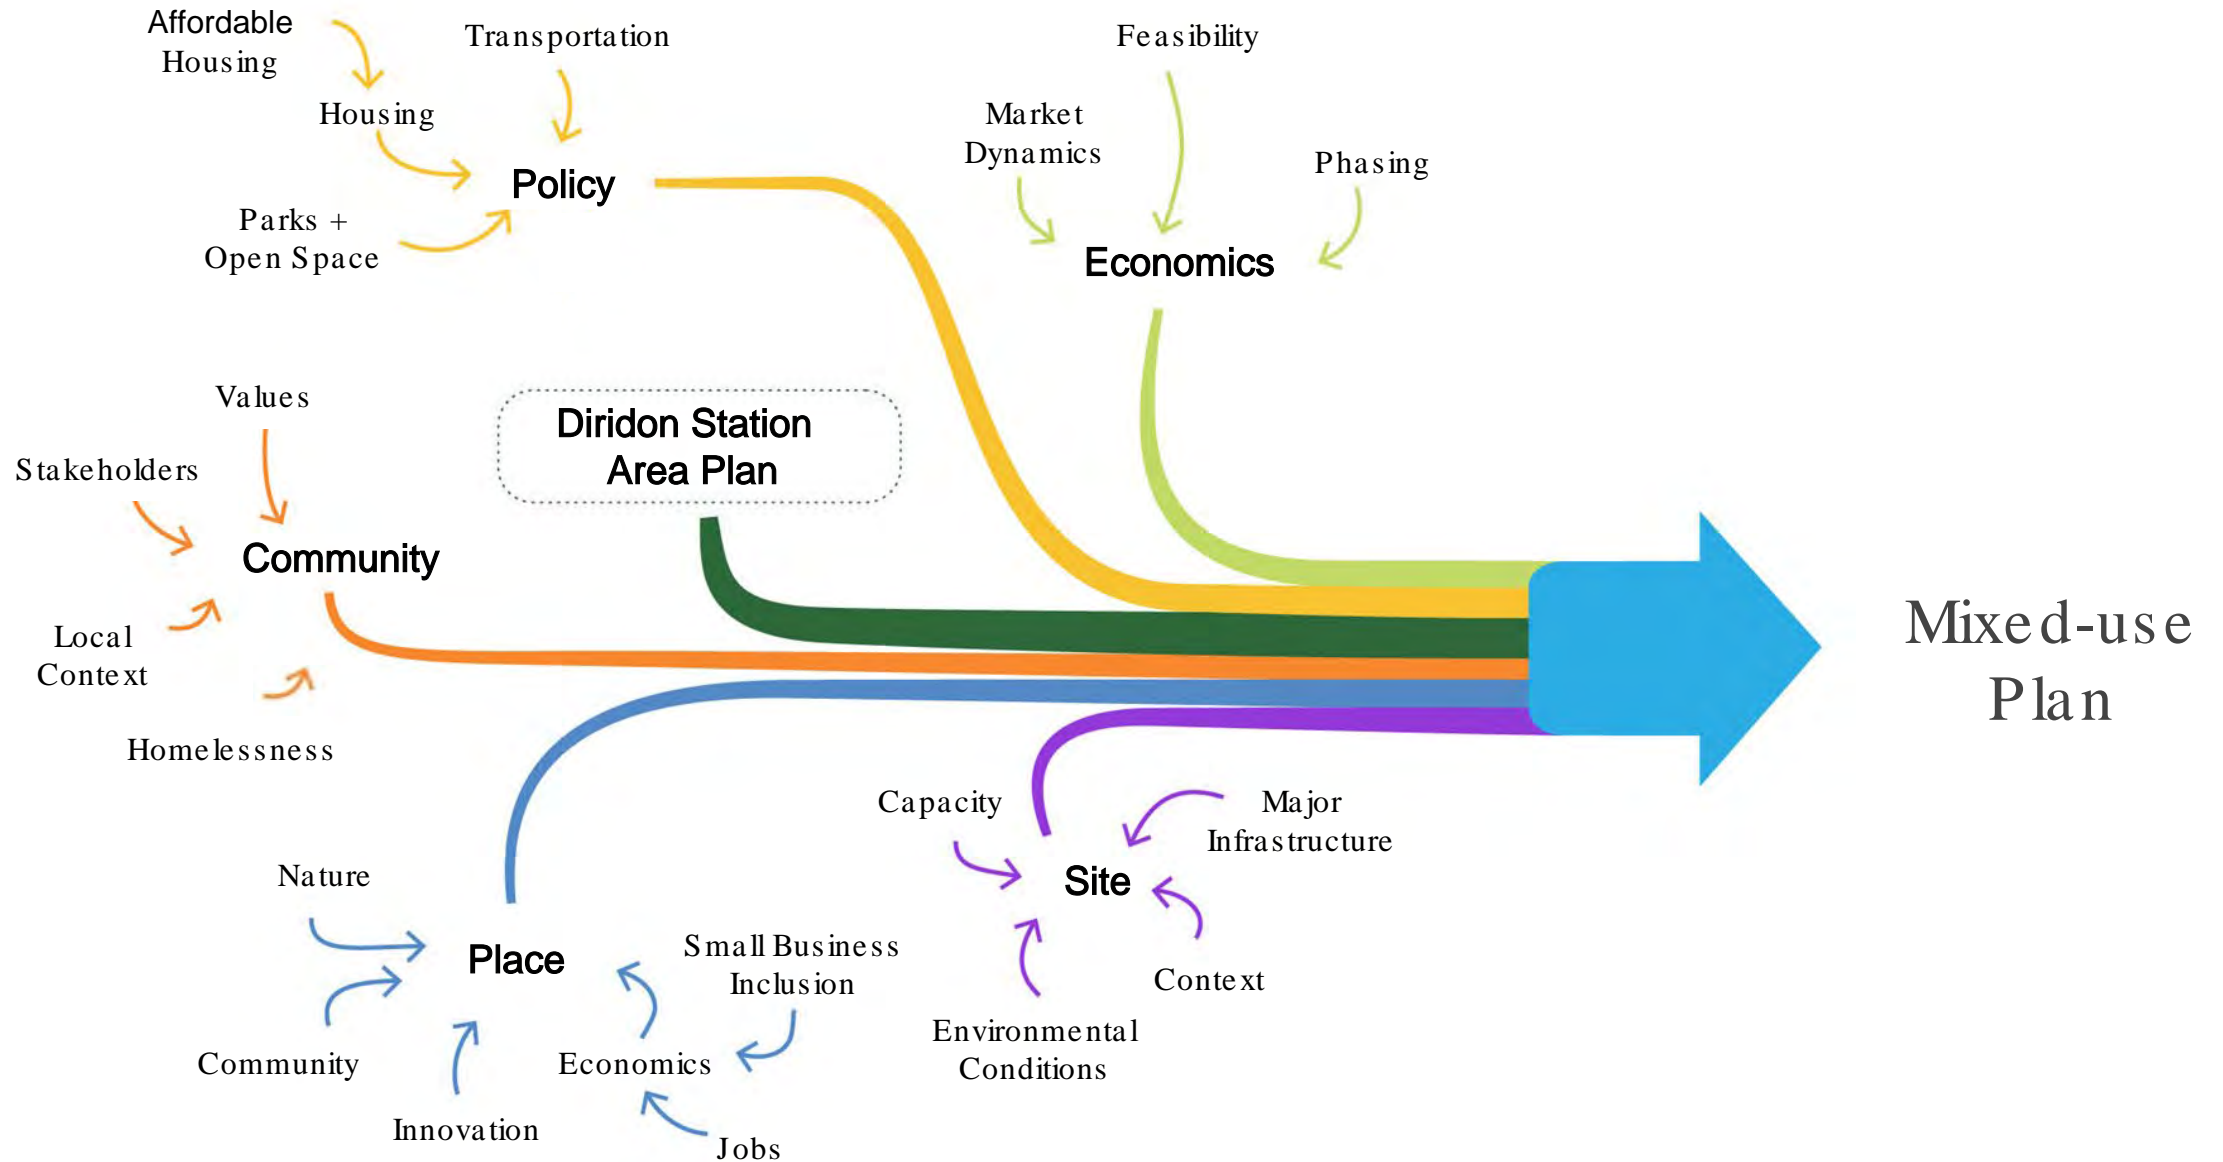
Affordable Housing

Transportation

Housing

Policy

Parks + Open Space

Feasibility

Market Dynamics

Phasing

Economics

Values

Stakeholders

Community

Local Context

Homelessness

Diridon Station Area Plan

Mixed-use Plan

Capacity

Major Infrastructure

Site

Context

Environmental Conditions

Nature

Place

Small Business Inclusion

Community

Economics

Innovation

Jobs